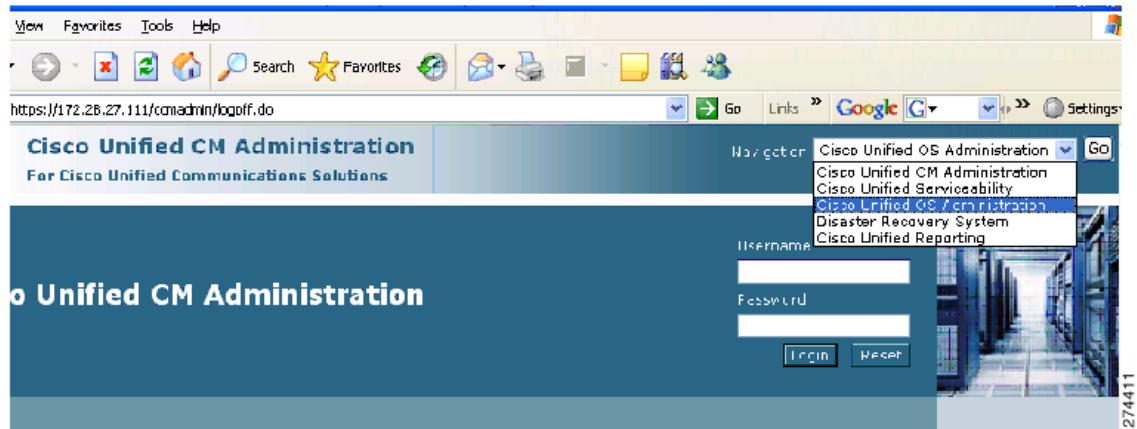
View Favorites Tools Help

Search Favorites

https://172.28.27.111/ccmadmin/logoff.do Go Links » Google G » Settings

Cisco Unified CM Administration
For Cisco Unified Communications Solutions

Navigation Cisco Unified OS Administration Go

Cisco Unified CM Administration
Cisco Unified Serviceability
Cisco Unified OS Administration
Disaster Recovery System
Cisco Unified Reporting

o Unified CM Administration

Username
Password
Login Reset

274411